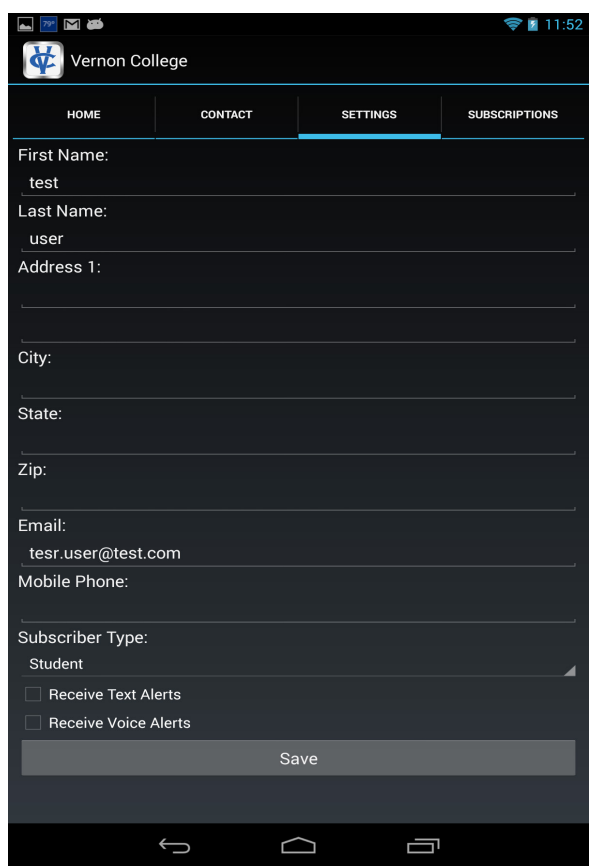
11:52

Vernon College

HOME
CONTACT
SETTINGS
SUBSCRIPTIONS

First Name:
test
Last Name:
user
Address 1:

City:

State:

Zip:

Email:
tesr.user@test.com
Mobile Phone:

Subscriber Type:
Student
Receive Text Alerts
Receive Voice Alerts
Save